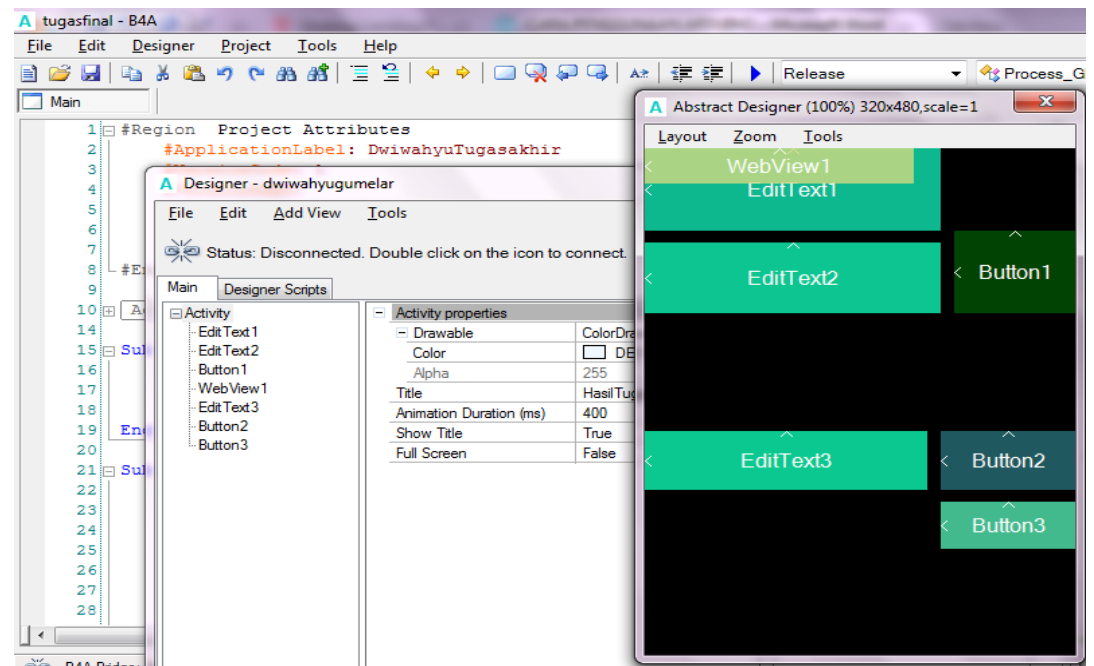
A tugasfinal - B4A

File Edit Designer Project Tools Help

Release

Process_G

Main

1 #Region Project Attributes
2 #ApplicationLabel: DwiwahyuTugasakhir
3
4
5
6
7
8 #E
9
10 A
14
15 Su
16
17
18
19 En
20
21 Su
22
23
24
25
26
27
28

A Designer - dwiwahyugumelar

File Edit Add View Tools

Status: Disconnected. Double click on the icon to connect.

Main Designer Scripts

Activity
EditText1
EditText2
Button1
WebView1
EditText3
Button2
Button3

| Activity properties | |
|---|---|
| Drawable | ColorDra |
| Color | DE |
| Alpha | 255 |
| Title | HasilTug |
| Animation Duration (ms) | 400 |
| Show Title | True |
| Full Screen | False |

A Abstract Designer (100%) 320x480,scale=1

Layout Zoom Tools

WebView1
EditText1
EditText2
Button1
EditText3
Button2
Button3